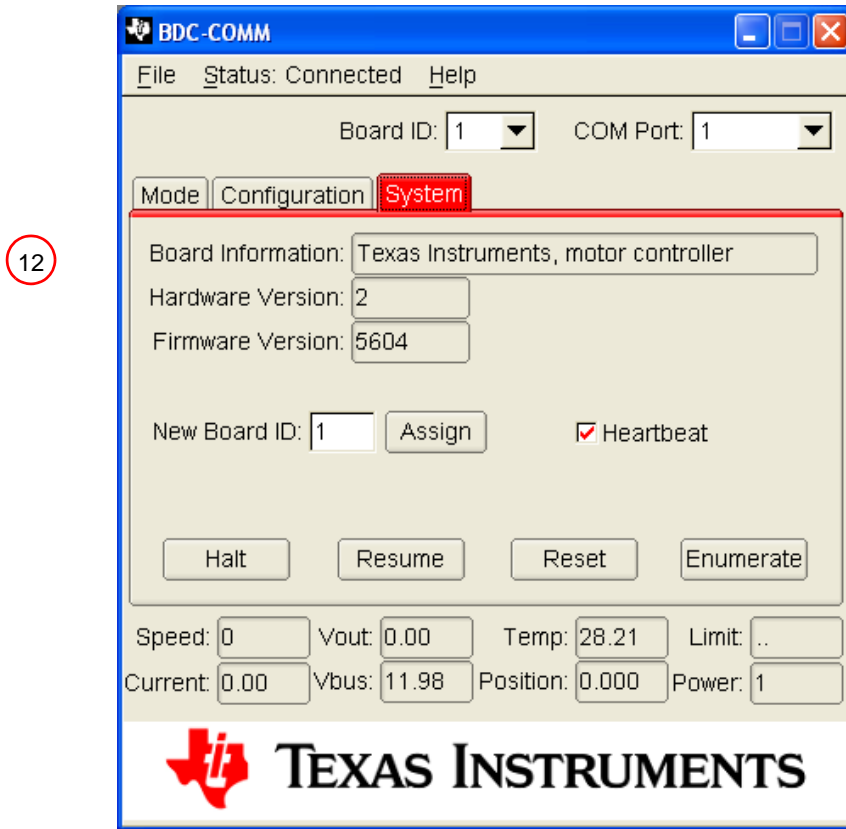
12

BDC-COMM

File Status: Connected Help

Board ID: 1 COM Port: 1

Mode Configuration System

Board Information: Texas Instruments, motor controller
Hardware Version: 2
Firmware Version: 5604

New Board ID: 1 Assign

Heartbeat

Halt Resume Reset Enumerate

Speed: 0 Vout: 0.00 Temp: 28.21 Limit: ..
Current: 0.00 Vbus: 11.98 Position: 0.000 Power: 1

TEXAS INSTRUMENTS